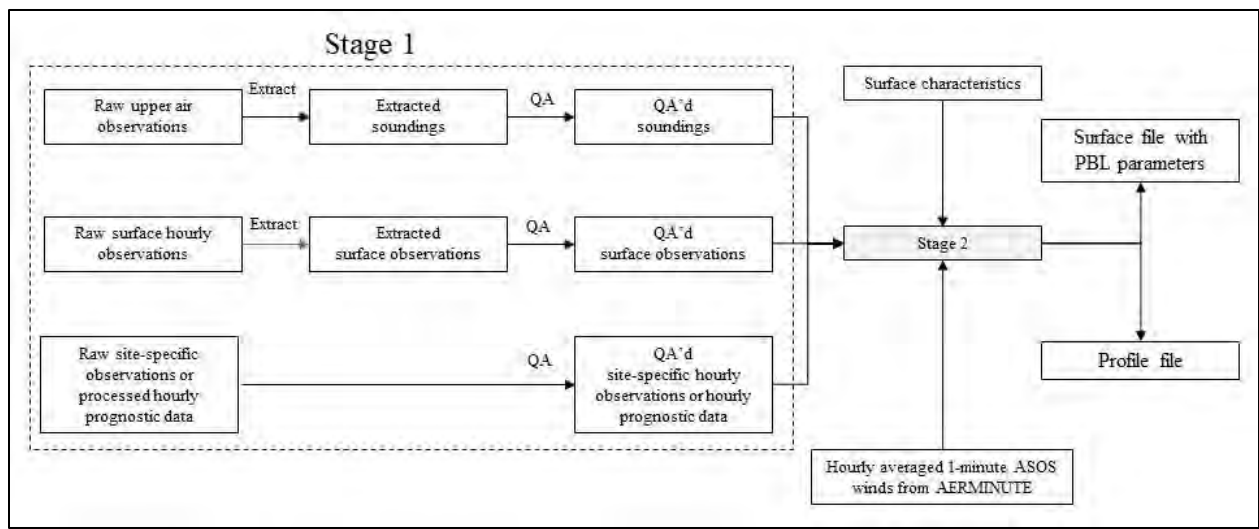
Stage 1

Raw upper air observations

Extract

Extracted soundings

QA

QA'd soundings

Raw surface hourly observations

Extract

Extracted surface observations

QA

QA'd surface observations

Raw site-specific observations or processed hourly prognostic data

QA

QA'd site-specific hourly observations or hourly prognostic data

Surface characteristics

Stage 2

Hourly averaged 1-minute ASOS winds from AERMINUTE

Surface file with PBL parameters

Profile file